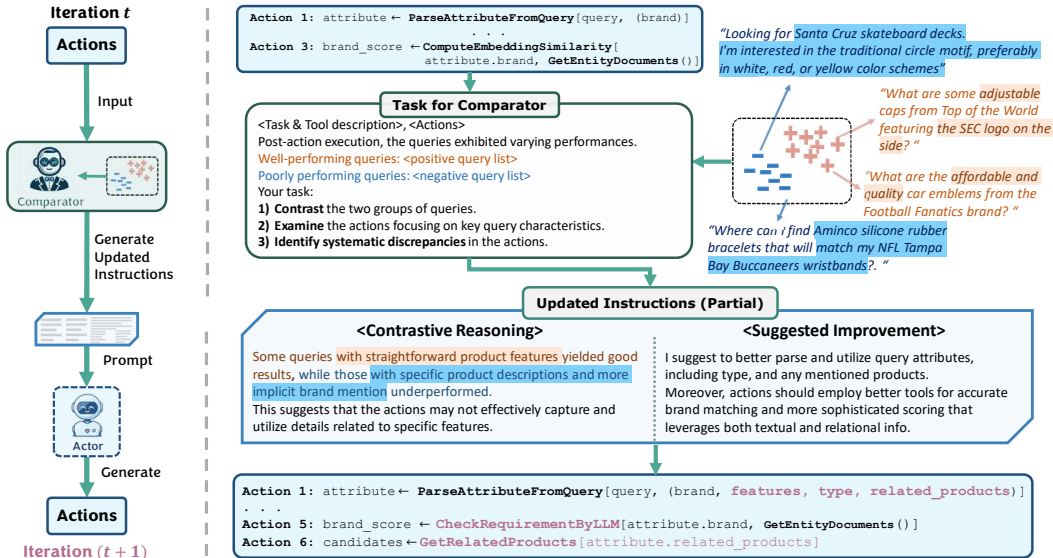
Iteration $t$

Actions

Input

Comparator

Generate Updated Instructions

Prompt

Actor

Generate

Actions

Iteration $(t+1)$

Action 1: attribute ← ParseAttributeFromQuery[query, (brand)]
. . .
Action 3: brand_score ← ComputeEmbeddingSimilarity[ attribute.brand, GetEntityDocuments()]

Task for Comparator

<Task & Tool description>, <Actions>
Post-action execution, the queries exhibited varying performances.
Well-performing queries: <positive query list>
Poorly performing queries: <negative query list>
Your task:
1) Contrast the two groups of queries.
2) Examine the actions focusing on key query characteristics.
3) Identify systematic discrepancies in the actions.

"Looking for Santa Cruz skateboard decks. I'm interested in the traditional circle motif, preferably in white, red, or yellow color schemes"

"What are some adjustable caps from Top of the World featuring the SEC logo on the side? "

"What are the affordable and quality car emblems from the Football Fanatics brand? "

"Where can I find Aminco silicone rubber bracelets that will match my NFL Tampa Bay Buccaneers wristbands?. "

Updated Instructions (Partial)

<Contrastive Reasoning>

Some queries with straightforward product features yielded good results, while those with specific product descriptions and more implicit brand mention underperformed.
This suggests that the actions may not effectively capture and utilize details related to specific features.

<Suggested Improvement>

I suggest to better parse and utilize query attributes, including type, and any mentioned products.
Moreover, actions should employ better tools for accurate brand matching and more sophisticated scoring that leverages both textual and relational info.

Action 1: attribute ← ParseAttributeFromQuery[query, (brand, features, type, related_products)]
. . .
Action 5: brand_score ← CheckRequirementByLLM[attribute.brand, GetEntityDocuments()]
Action 6: candidates ← GetRelatedProducts[attribute.related_products]